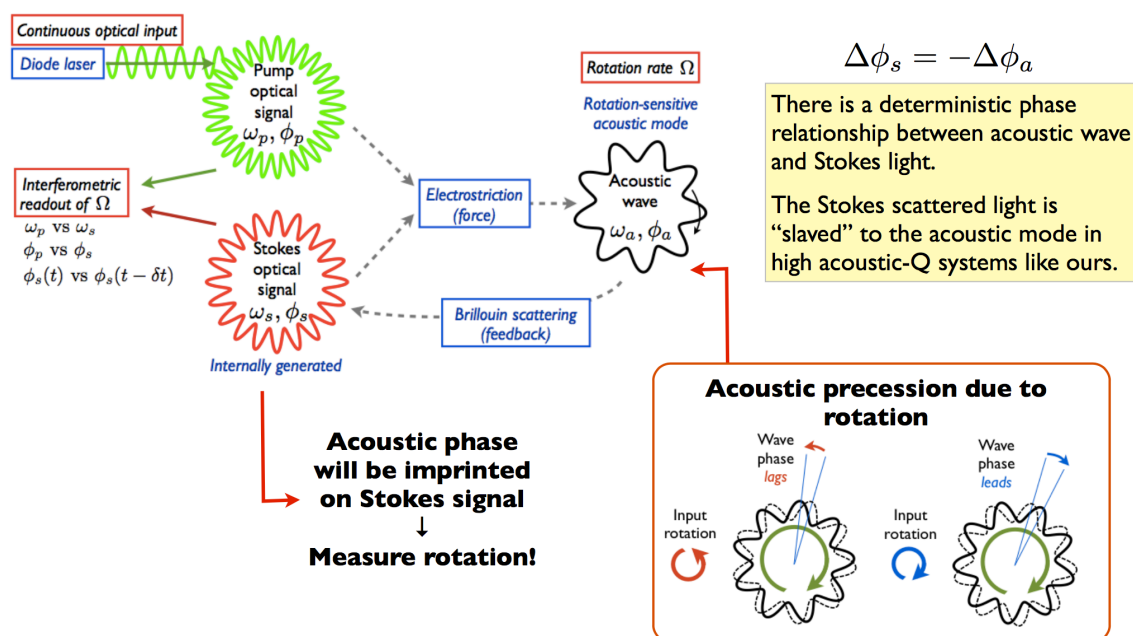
Continuous optical input

Diode laser

Pump optical signal $\omega_p, \phi_p$

Interferometric readout of $\Omega$

$\omega_p$ vs $\omega_s$
$\phi_p$ vs $\phi_s$
$\phi_s(t)$ vs $\phi_s(t-\delta t)$

Stokes optical signal $\omega_s, \phi_s$

Internally generated

Electrostriction (force)

Brillouin scattering (feedback)

Rotation rate $\Omega$

Rotation-sensitive acoustic mode

Acoustic wave $\omega_a, \phi_a$

$\Delta\phi_s = -\Delta\phi_a$

There is a deterministic phase relationship between acoustic wave and Stokes light.

The Stokes scattered light is "slaved" to the acoustic mode in high acoustic-Q systems like ours.

Acoustic phase will be imprinted on Stokes signal
↓
Measure rotation!

Acoustic precession due to rotation

Wave phase lags

Input rotation

Wave phase leads

Input rotation